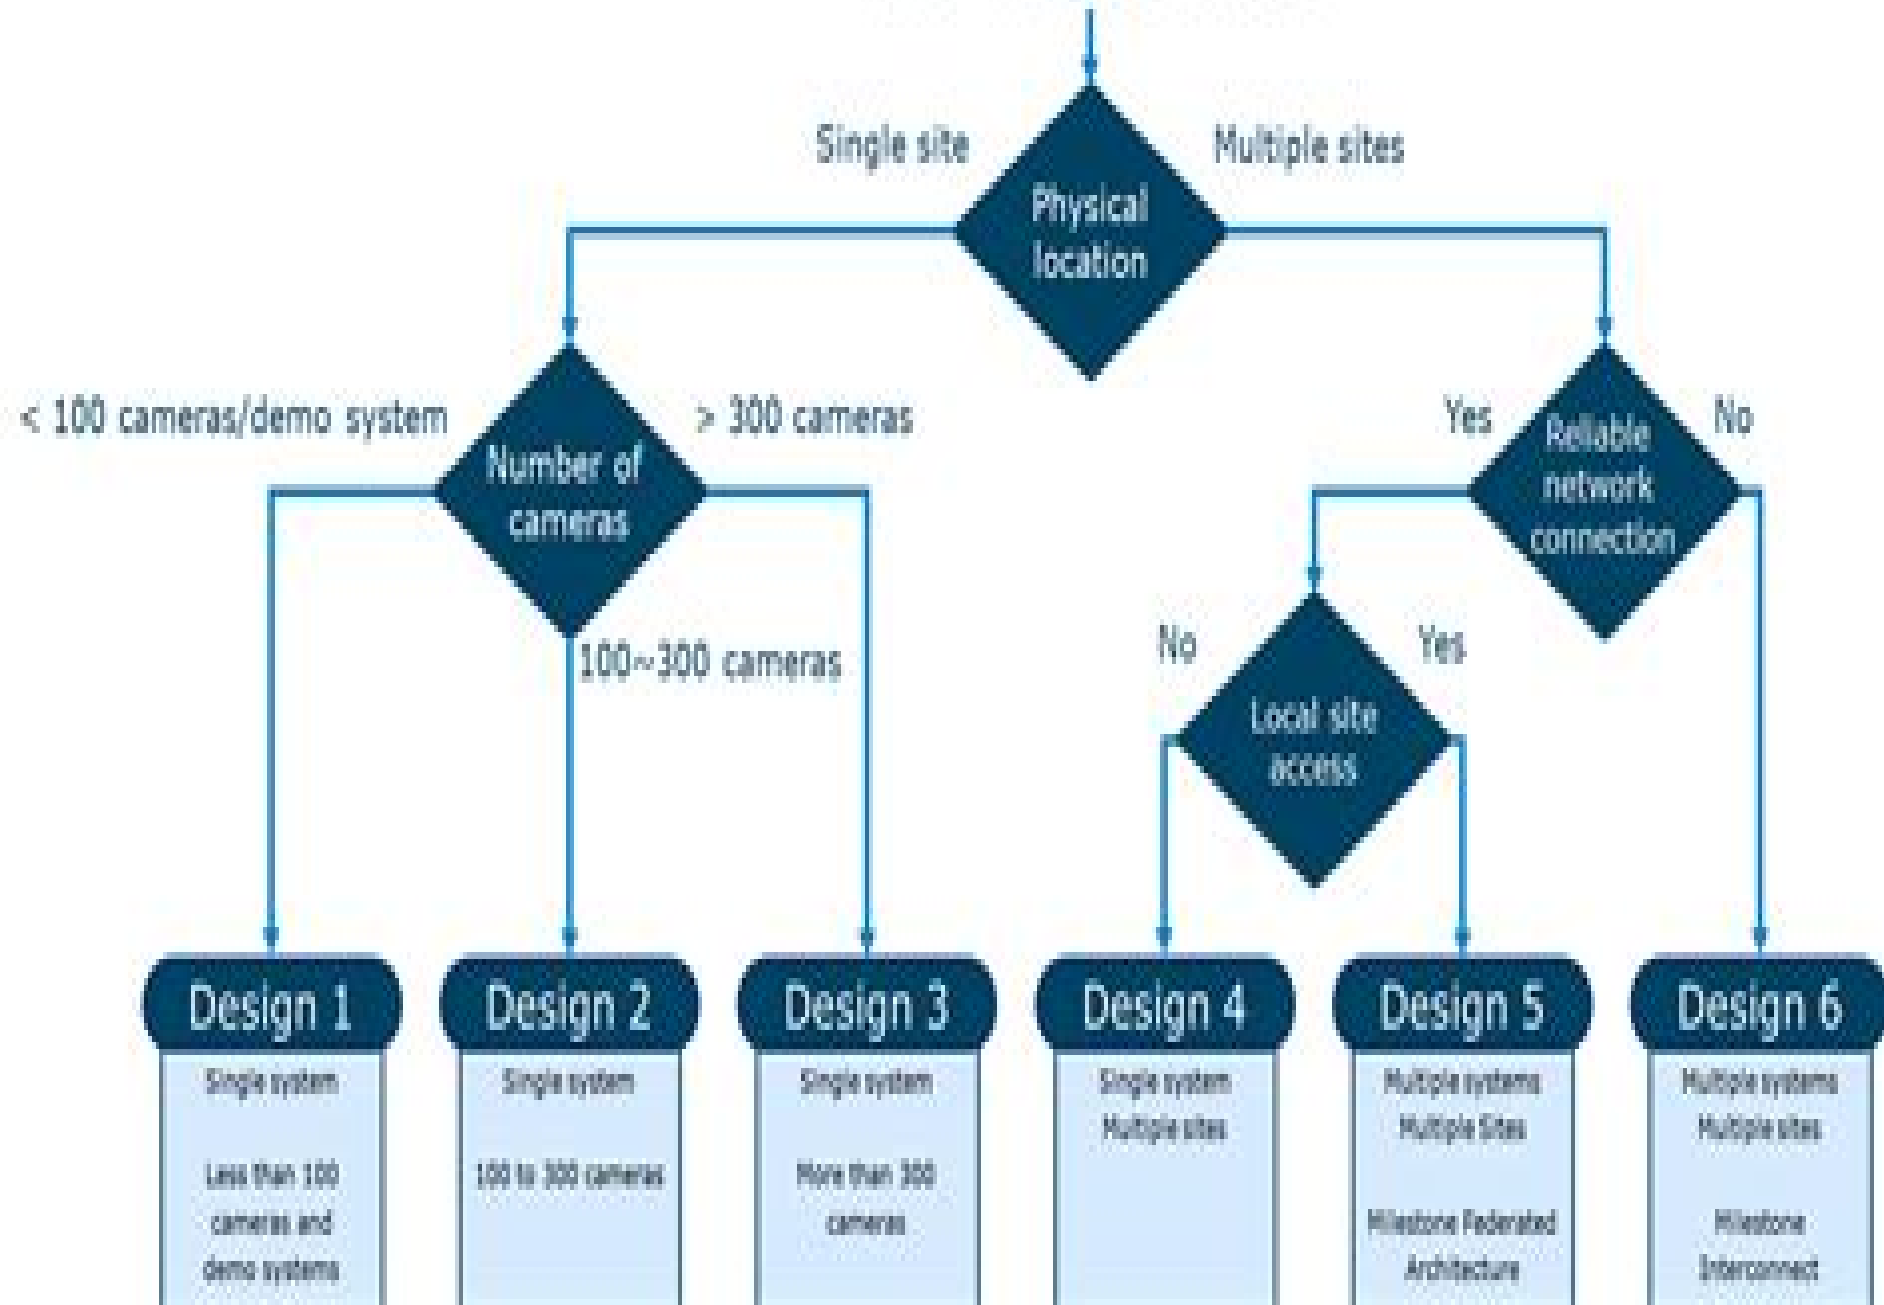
Single site

Physical location

Multiple sites

< 100 cameras/demo system

Number of cameras

> 300 cameras

100~300 cameras

Yes

Reliable network connection

No

No

Local site access

Yes

Design 1

Single system

Less than 100 cameras and demo systems

Design 2

Single system

100 to 300 cameras

Design 3

Single system

More than 300 cameras

Design 4

Single system
Multiple sites

Design 5

Multiple systems
Multiple Sites

Milestone Federated Architecture

Design 6

Multiple systems
Multiple sites

Milestone Interconnect